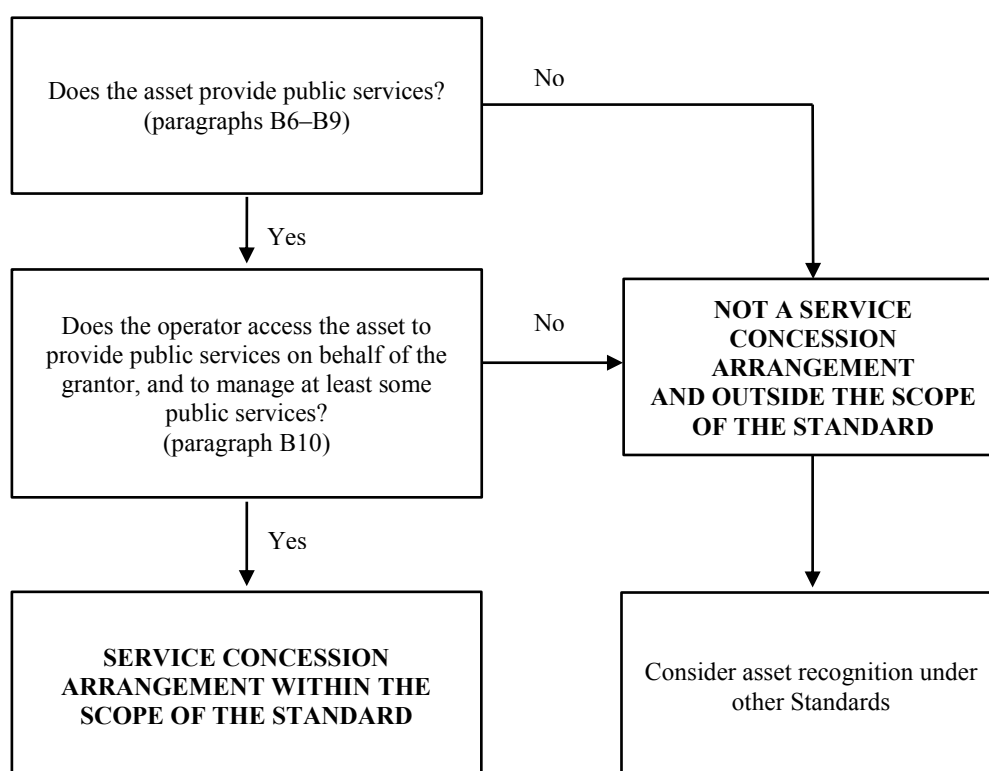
Does the asset provide public services? (paragraphs B6–B9)

No

Yes

Does the operator access the asset to provide public services on behalf of the grantor, and to manage at least some public services? (paragraph B10)

No

NOT A SERVICE CONCESSION ARRANGEMENT AND OUTSIDE THE SCOPE OF THE STANDARD

Yes

SERVICE CONCESSION ARRANGEMENT WITHIN THE SCOPE OF THE STANDARD

Consider asset recognition under other Standards